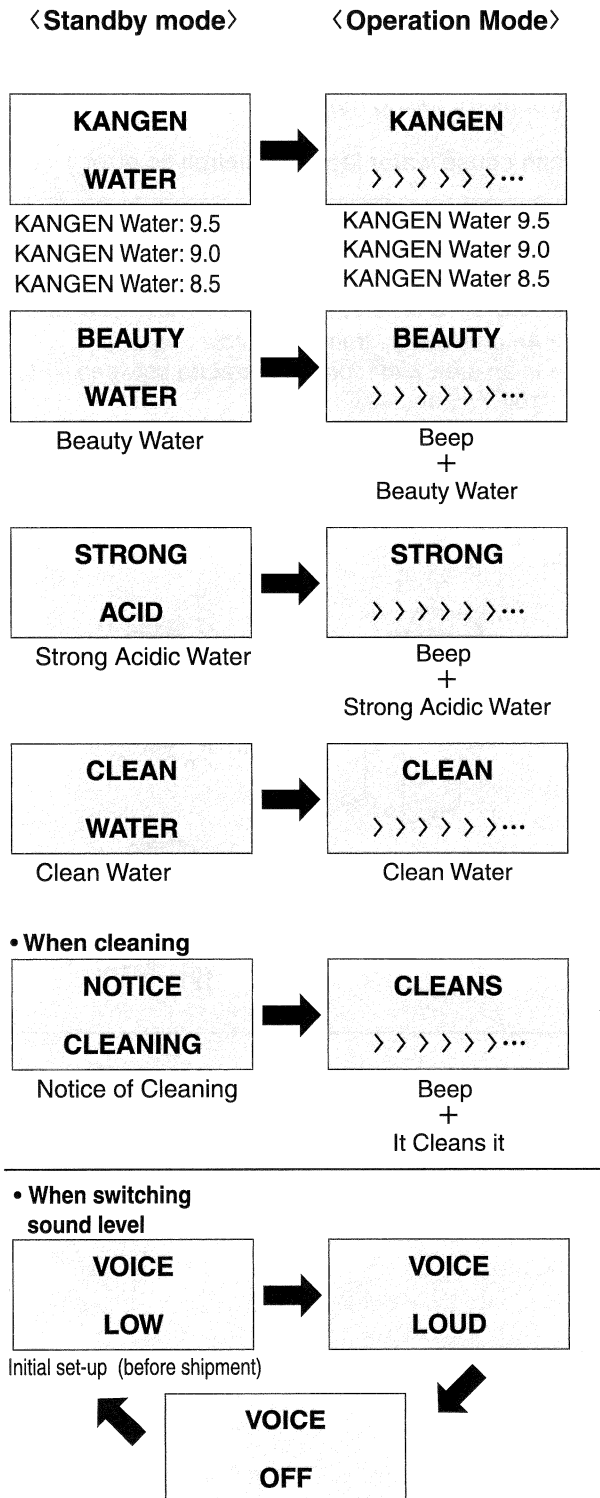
〈Standby mode〉

〈Operation Mode〉

KANGEN
WATER

KANGEN
〉〉〉〉〉〉···

KANGEN Water: 9.5
KANGEN Water: 9.0
KANGEN Water: 8.5

KANGEN Water 9.5
KANGEN Water 9.0
KANGEN Water 8.5

BEAUTY
WATER

BEAUTY
〉〉〉〉〉〉···

Beauty Water

Beep
+
Beauty Water

STRONG
ACID

STRONG
〉〉〉〉〉〉···

Strong Acidic Water

Beep
+
Strong Acidic Water

CLEAN
WATER

CLEAN
〉〉〉〉〉〉···

Clean Water

Clean Water

• When cleaning

NOTICE
CLEANING

CLEANS
〉〉〉〉〉〉···

Notice of Cleaning

Beep
+
It Cleans it

• When switching sound level

VOICE
LOW

VOICE
LOUD

Initial set-up (before shipment)

VOICE
OFF